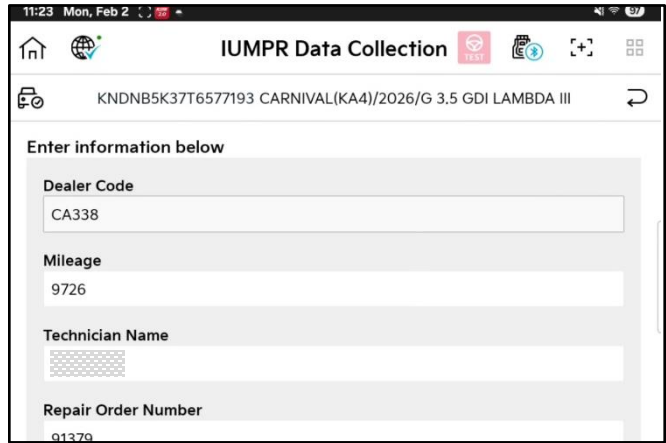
11:23 Mon, Feb 2

IUMPR Data Collection

TEST

KNDNB5K37T6577193 CARNIVAL(KA4)/2026/G 3.5 GDI LAMBDA III

Enter information below

Dealer Code

CA338

Mileage

9726

Technician Name

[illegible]

Repair Order Number

91379